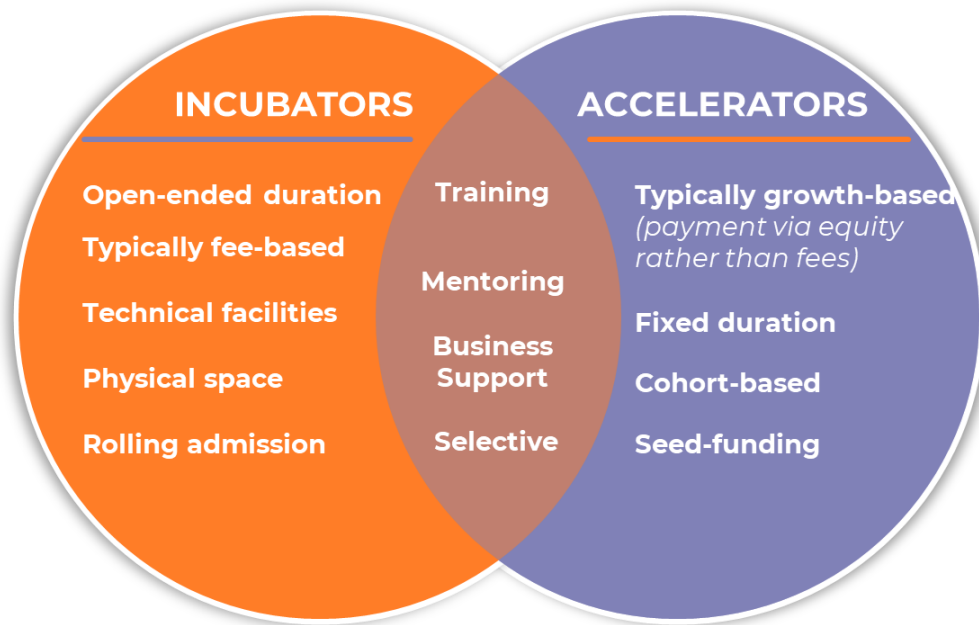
INCUBATORS

Open-ended duration

Typically fee-based

Technical facilities

Physical space

Rolling admission

Training

Mentoring

Business Support

Selective

ACCELERATORS

Typically growth-based (payment via equity rather than fees)

Fixed duration

Cohort-based

Seed-funding